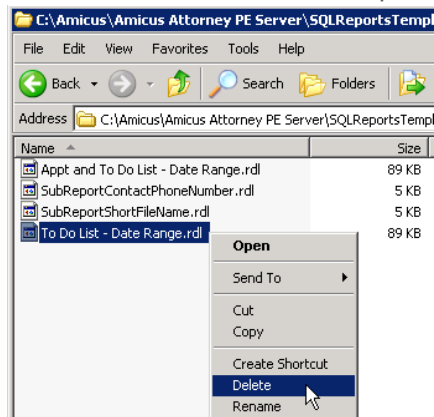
C:\Amicus\Amicus Attorney PE Server\SQLReportsTempl

File Edit View Favorites Tools Help

Back Search Folders

Address C:\Amicus\Amicus Attorney PE Server\SQLReportsTempl

| Name | Size |
|---|---|
| Appt and To Do List - Date Range.rdl | 89 KB |
| SubReportContactPhoneNumber.rdl | 5 KB |
| SubReportShortFileName.rdl | 5 KB |
| To Do List - Date Range.rdl | 89 KB |

Open
Send To
Cut
Copy
Create Shortcut
Delete
Rename